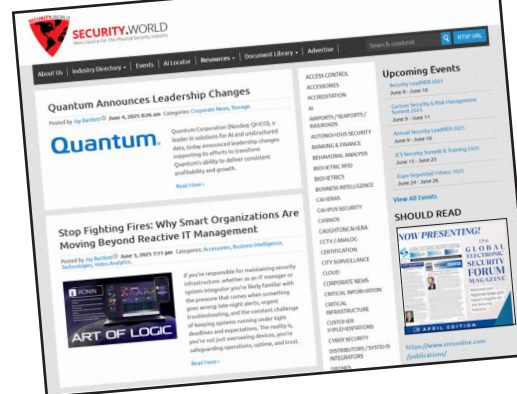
SECURITY.WORLD
News Source For The Physical Security Industry

Search content

RTSP URL

About Us | Industry Directory | Events | AI Locator | Resources | Document Library | Advertise

Quantum Announces Leadership Changes

Posted by Jay Bartlett June 4, 2025 8:26 am Categories: Corporate News, Storage

Quantum.

Quantum Corporation (Nasdaq: QMCO), a leader in solutions for AI and unstructured data, today announced leadership changes supporting its efforts to transform Quantum's ability to deliver consistent profitability and growth.

Read More ›

Stop Fighting Fires: Why Smart Organizations Are Moving Beyond Reactive IT Management

Posted by Jay Bartlett June 3, 2025 7:11 pm Categories: Accessories, Business Intelligence, Technologies, Video Analytics

ART OF LOGIC

If you're responsible for maintaining security infrastructure, whether as an IT manager or system integrator you're likely familiar with the pressure that comes when something goes wrong: late-night alerts, urgent troubleshooting, and the constant challenge of keeping systems running under tight deadlines and expectations. The reality is, you're not just overseeing devices, you're safeguarding operations, uptime, and trust.

Read More ›

ACCESS CONTROL
ACCESSORIES
ACCREDITATION
AI
AIRPORTS / SEAPORTS / RAILROADS
AUTONOMOUS SECURITY
BANKING & FINANCE
BEHAVIORAL ANALYSIS
BIO-METRIC RFID
BIOMETRICS
BUSINESS INTELLIGENCE
CAMERAS
CAMPUS SECURITY
CASINOS
CAUGHTONCAMERA
CCTV / ANALOG
CERTIFICATION
CITY SURVEILLANCE
CLOUD
CORPORATE NEWS
CRITICAL INFORMATION
CRITICAL INFRASTRUCTURE
CUSTOMER IMPLEMENTATIONS
CYBER SECURITY
DISTRIBUTORS / SYSTEMS INTEGRATORS
DRONES

Upcoming Events

Security LeadHER 2025
June 9 - June 10

Gartner Security & Risk Management Summit 2025
June 9 - June 11

Annual Security LeadHER 2025
June 9 - June 10

ICS Security Summit & Training 2025
June 15 - June 23

Expo Seguridad Mexico 2025
June 24 - June 26

View All Events

SHOULD READ

NOW PRESENTING!
THE GLOBAL ELECTRONIC SECURITY FORUM MAGAZINE
APRIL EDITION

https://www.smsonline.com/publications/